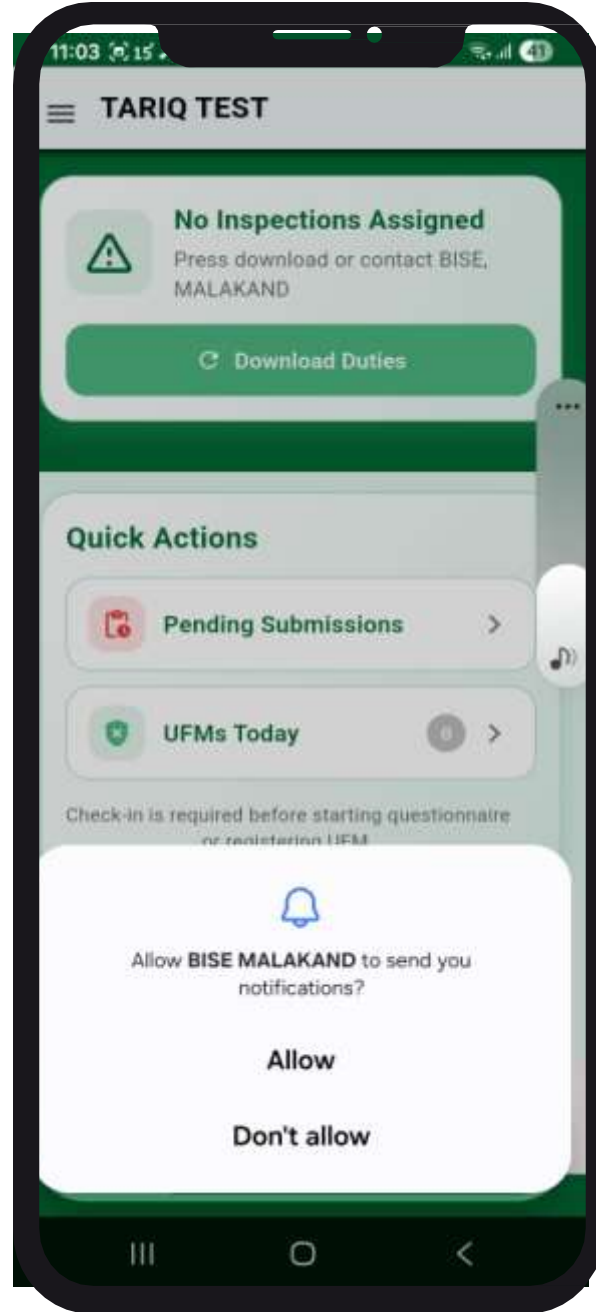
11:03 15 41

TARIQ TEST

No Inspections Assigned
Press download or contact BISE, MALAKAND

Download Duties

Quick Actions

Pending Submissions

UFMs Today 0

Check-in is required before starting questionnaire or registering UFM

Allow BISE MALAKAND to send you notifications?

Allow

Don't allow